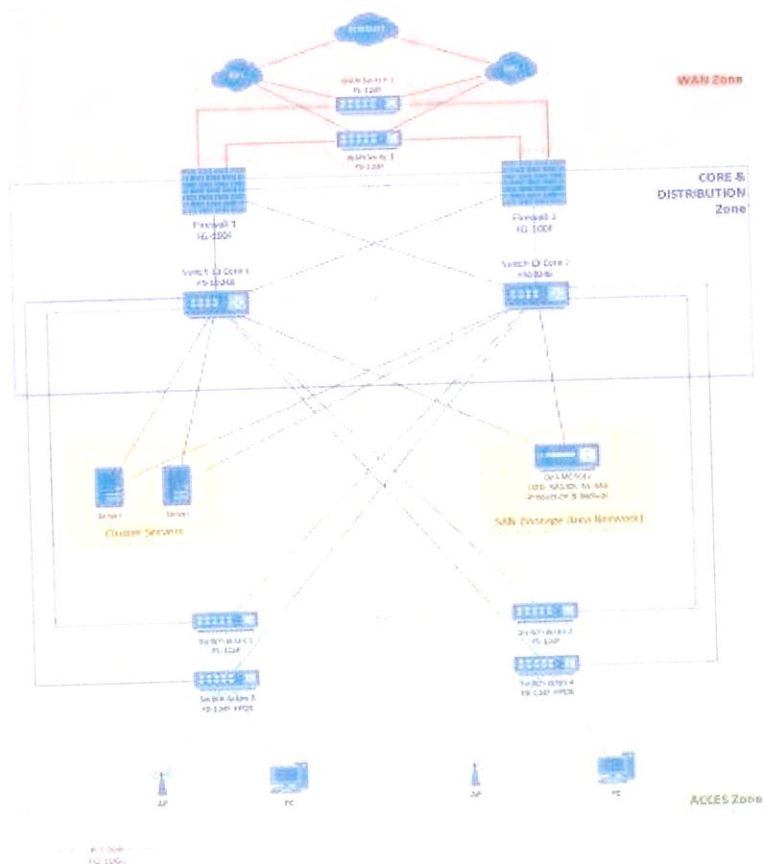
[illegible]

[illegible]

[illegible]

WAN Switch 1
FS-124F

WAN Zone

WAN Switch 2
FS-124F

CORE &
DISTRIBUTION
Zone

Firewall 1
FG-100F

Firewall 2
FG-100F

Switch L3 Core 1
FS-1024E

Switch L3 Core 2
FS-1024E

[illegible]
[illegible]
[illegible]

Server

Server

Cluster Servers

SAN (Storage Area Network)

Switch Access 1
FS-124F

Switch Access 2
FS-124F

Switch Access 3
FS-124F-FPOE

Switch Access 4
FS-124F-FPOE

AP

PC

AP

PC

ACCES Zone

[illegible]
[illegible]